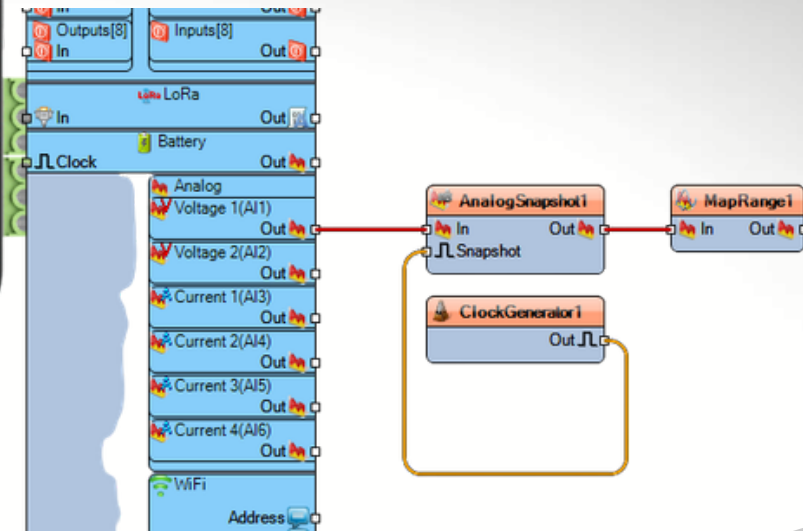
In
Out
Outputs[8]
In
Inputs[8]
Out
LoRa
In
Out
Battery
Clock
Out
Analog
Voltage 1(AI1)
Out
Voltage 2(AI2)
Out
Current 1(AI3)
Out
Current 2(AI4)
Out
Current 3(AI5)
Out
Current 4(AI6)
Out
WiFi
Address
AnalogSnapshot1
In
Out
Snapshot
ClockGenerator1
Out
MapRange1
In
Out